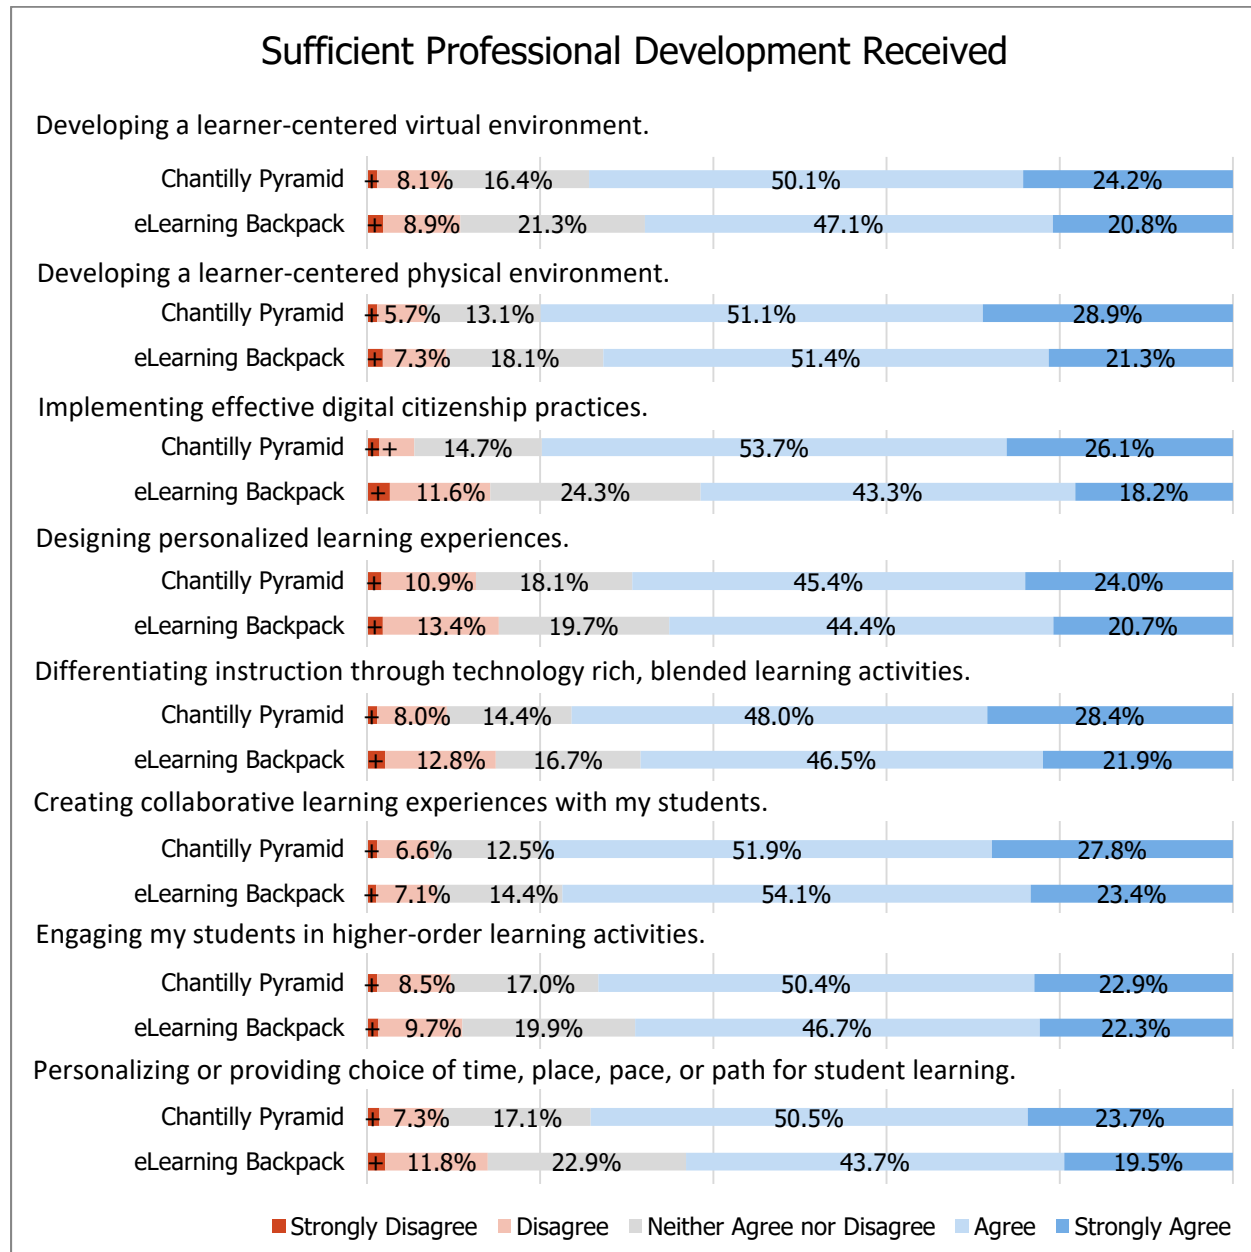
Sufficient Professional Development Received

Developing a learner-centered virtual environment.

Chantilly Pyramid 8.1% 16.4% 50.1% 24.2%

eLearning Backpack 8.9% 21.3% 47.1% 20.8%

Developing a learner-centered physical environment.

Chantilly Pyramid 5.7% 13.1% 51.1% 28.9%

eLearning Backpack 7.3% 18.1% 51.4% 21.3%

Implementing effective digital citizenship practices.

Chantilly Pyramid 14.7% 53.7% 26.1%

eLearning Backpack 11.6% 24.3% 43.3% 18.2%

Designing personalized learning experiences.

Chantilly Pyramid 10.9% 18.1% 45.4% 24.0%

eLearning Backpack 13.4% 19.7% 44.4% 20.7%

Differentiating instruction through technology rich, blended learning activities.

Chantilly Pyramid 8.0% 14.4% 48.0% 28.4%

eLearning Backpack 12.8% 16.7% 46.5% 21.9%

Creating collaborative learning experiences with my students.

Chantilly Pyramid 6.6% 12.5% 51.9% 27.8%

eLearning Backpack 7.1% 14.4% 54.1% 23.4%

Engaging my students in higher-order learning activities.

Chantilly Pyramid 8.5% 17.0% 50.4% 22.9%

eLearning Backpack 9.7% 19.9% 46.7% 22.3%

Personalizing or providing choice of time, place, pace, or path for student learning.

Chantilly Pyramid 7.3% 17.1% 50.5% 23.7%

eLearning Backpack 11.8% 22.9% 43.7% 19.5%

Strongly Disagree Disagree Neither Agree nor Disagree Agree Strongly Agree